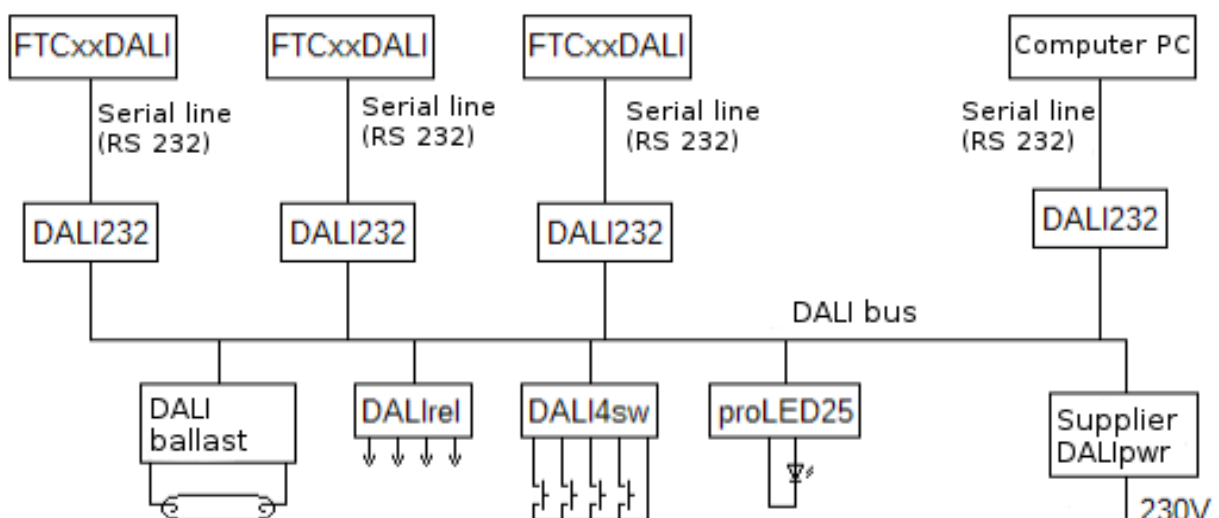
FTCxxDALI

Serial line (RS 232)

DALI232

FTCxxDALI

Serial line (RS 232)

DALI232

FTCxxDALI

Serial line (RS 232)

DALI232

Computer PC

Serial line (RS 232)

DALI232

DALI bus

DALI ballast

DALIrel

DALI4sw

proLED25

Supplier DALIpwr

230V